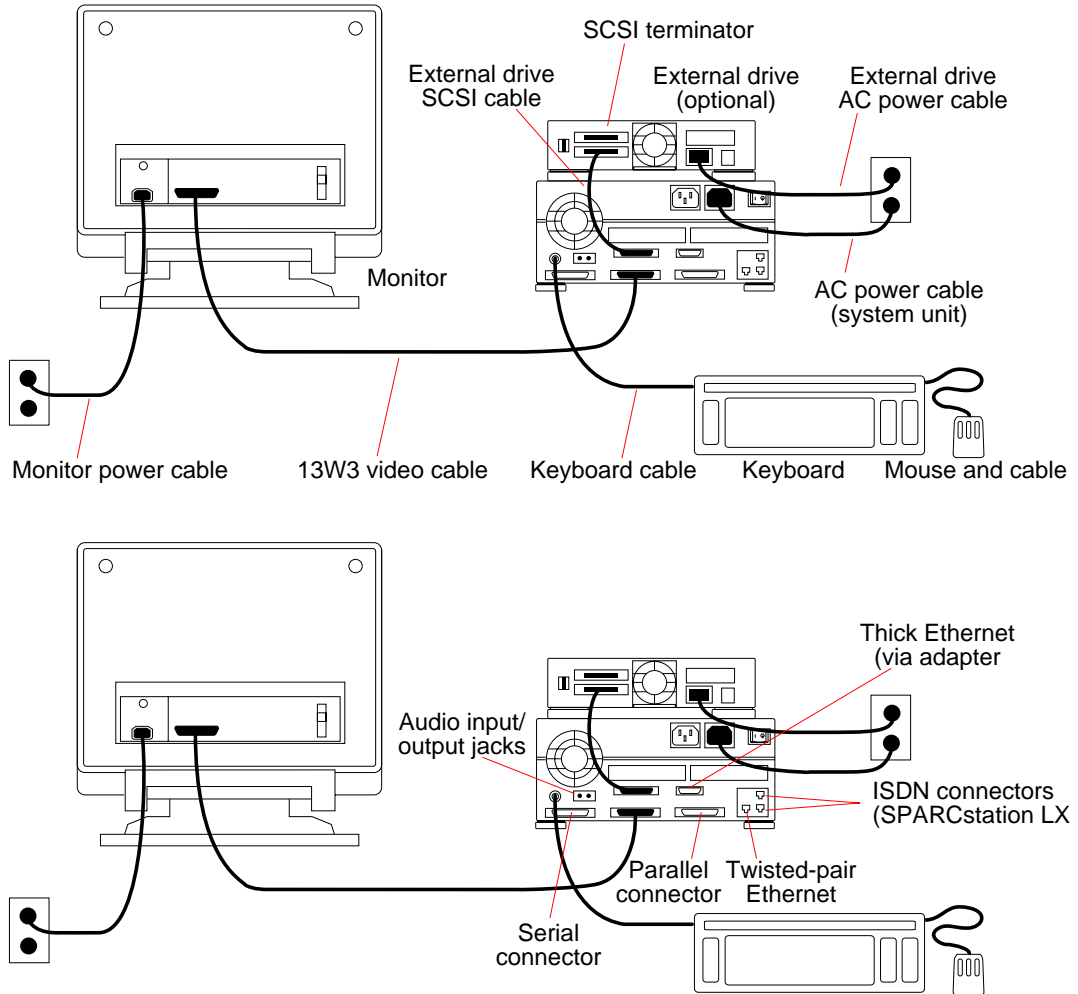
SCSI terminator
External drive SCSI cable
External drive (optional)
External drive AC power cable
Monitor
AC power cable (system unit)
Monitor power cable
13W3 video cable
Keyboard cable
Keyboard
Mouse and cable

Thick Ethernet (via adapter
Audio input/ output jacks
ISDN connectors (SPARCstation LX
Parallel connector
Twisted-pair Ethernet
Serial connector